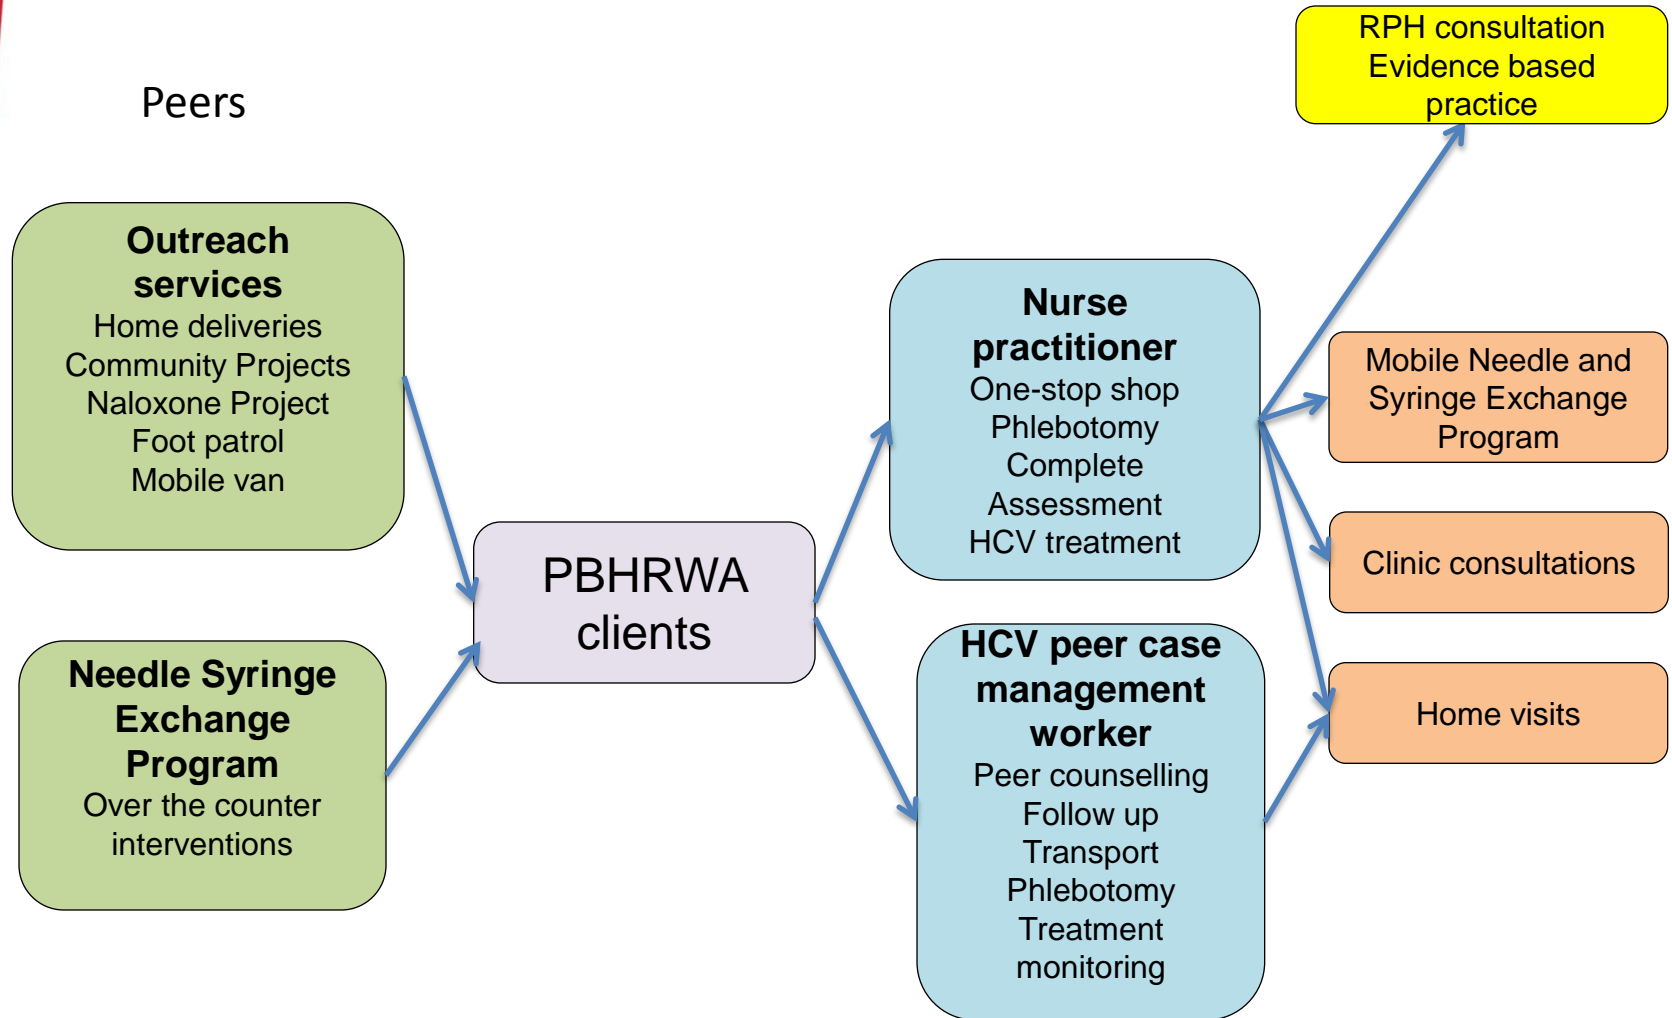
Peers

**Outreach services**
Home deliveries
Community Projects
Naloxone Project
Foot patrol
Mobile van

**Needle Syringe Exchange Program**
Over the counter interventions

PBHRWA clients

**Nurse practitioner**
One-stop shop
Phlebotomy
Complete Assessment
HCV treatment

**HCV peer case management worker**
Peer counselling
Follow up
Transport
Phlebotomy
Treatment monitoring

RPH consultation
Evidence based practice

Mobile Needle and Syringe Exchange Program

Clinic consultations

Home visits